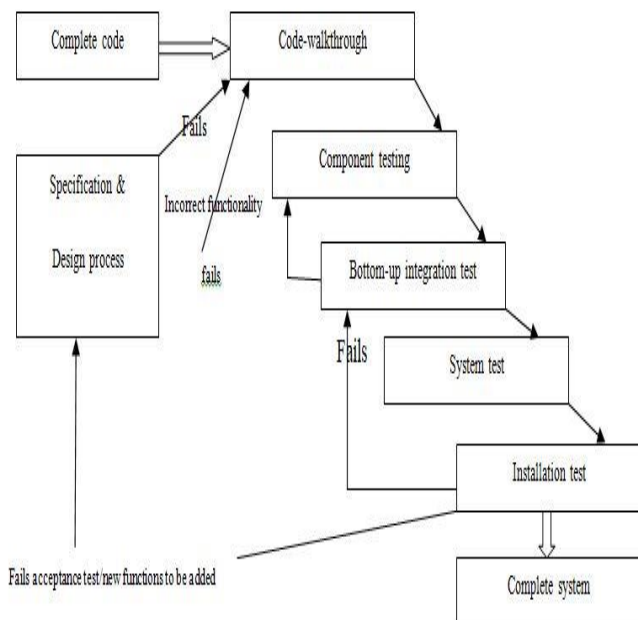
Complete code

Code-walkthrough

Fails

Specification &

Design process

Incorrect functionality

fails

Component testing

Bottom-up integration test

Fails

System test

Installation test

Fails acceptance test/new functions to be added

Complete system